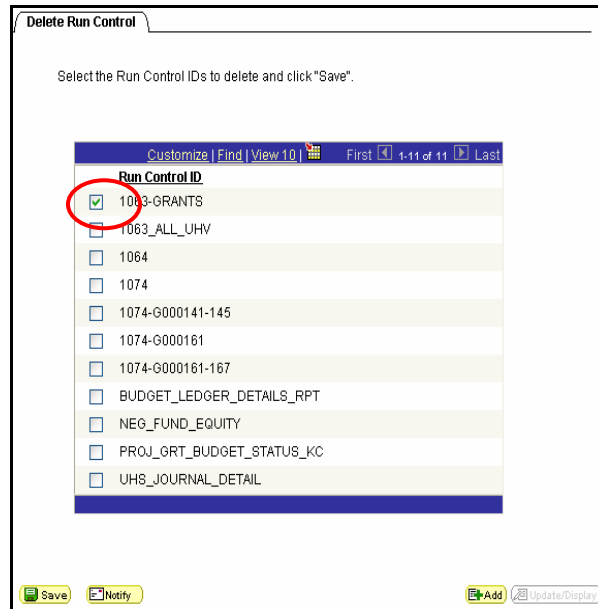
Delete Run Control

Select the Run Control IDs to delete and click "Save".

Customize | Find | View 10 | First 1-11 of 11 Last

| Run Control ID |
|---|
| 1063-GRANTS |
| 1063_ALL_UHV |
| 1064 |
| 1074 |
| 1074-G000141-145 |
| 1074-G000161 |
| 1074-G000161-167 |
| BUDGET_LEDGER_DETAILS_RPT |
| NEG_FUND_EQUITY |
| PROJ_GRT_BUDGET_STATUS_KC |
| UHS_JOURNAL_DETAIL |

Save Notify Add Update/Display